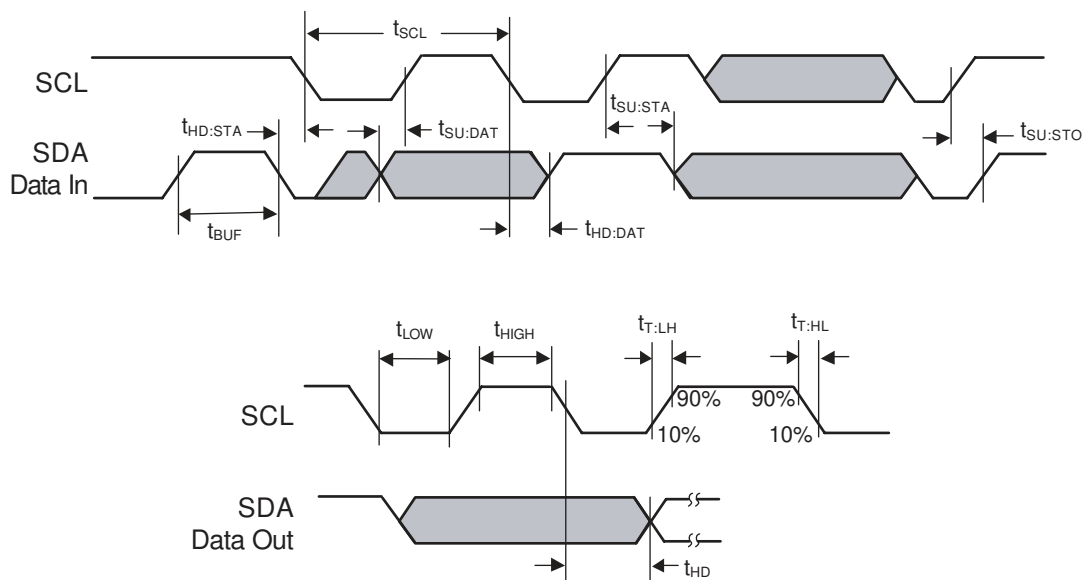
$t_{SCL}$

SCL

$t_{HD:STA}$

$t_{SU:DAT}$

$t_{SU:STA}$

$t_{SU:STO}$

SDA
Data In

$t_{BUF}$

$t_{HD:DAT}$

$t_{LOW}$

$t_{HIGH}$

$t_{T:LH}$

$t_{T:HL}$

SCL

90%

90%

10%

10%

SDA
Data Out

$t_{HD}$